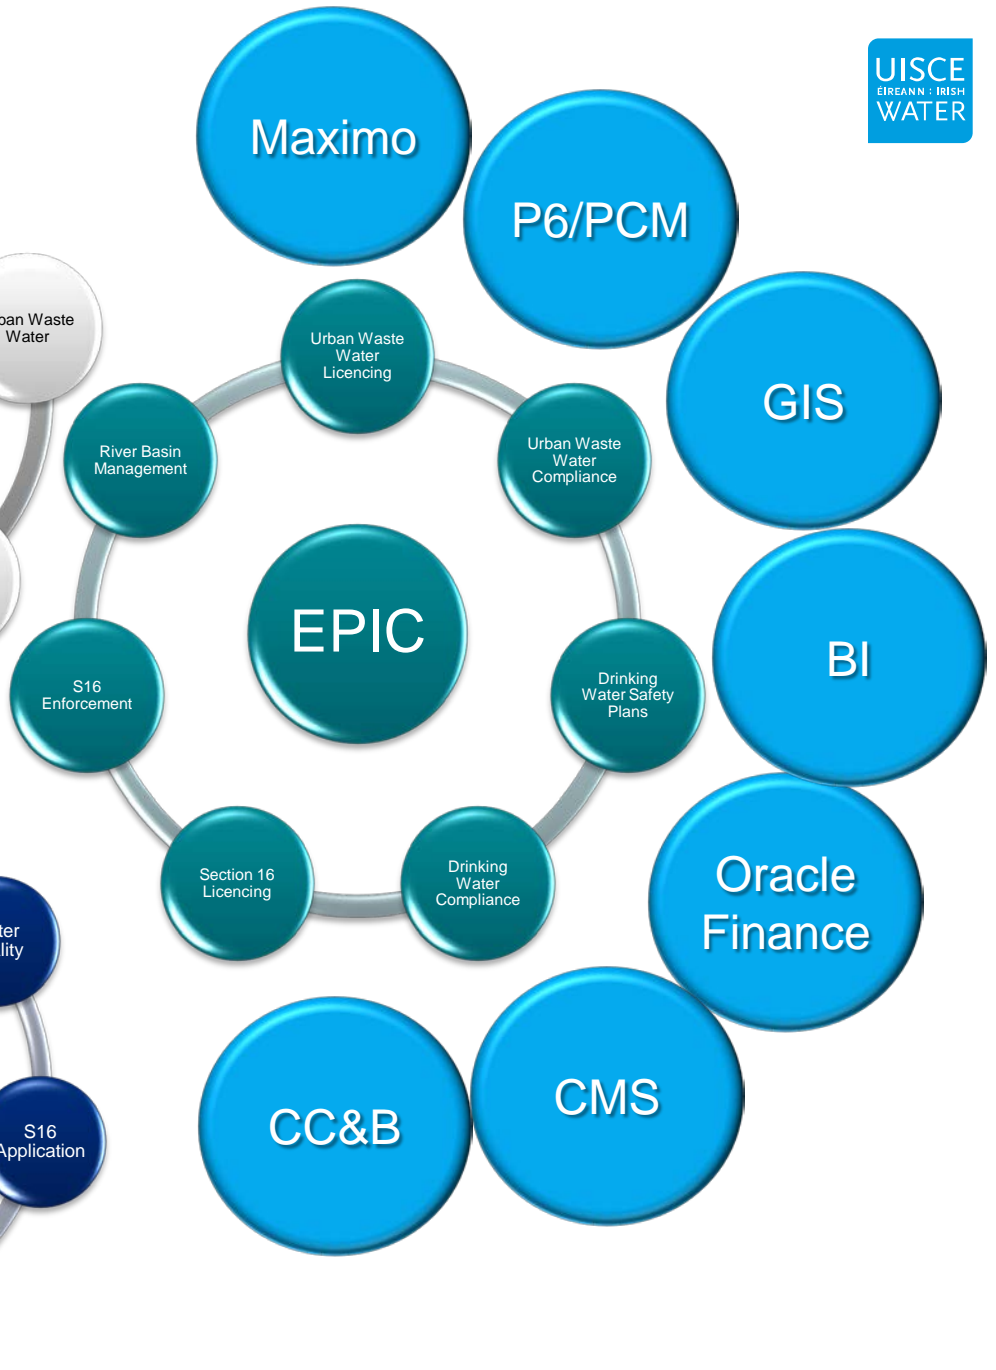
UISCE ÉIREANN : IRISH WATER

Maximo

P6/PCM

GIS

BI

Oracle Finance

CMS

CC&B

EPIC

Urban Waste Water Licencing

Urban Waste Water Compliance

Drinking Water Safety Plans

Drinking Water Compliance

Section 16 Licencing

S16 Enforcement

River Basin Management

ban Waste Water

ter lity

S16 Application